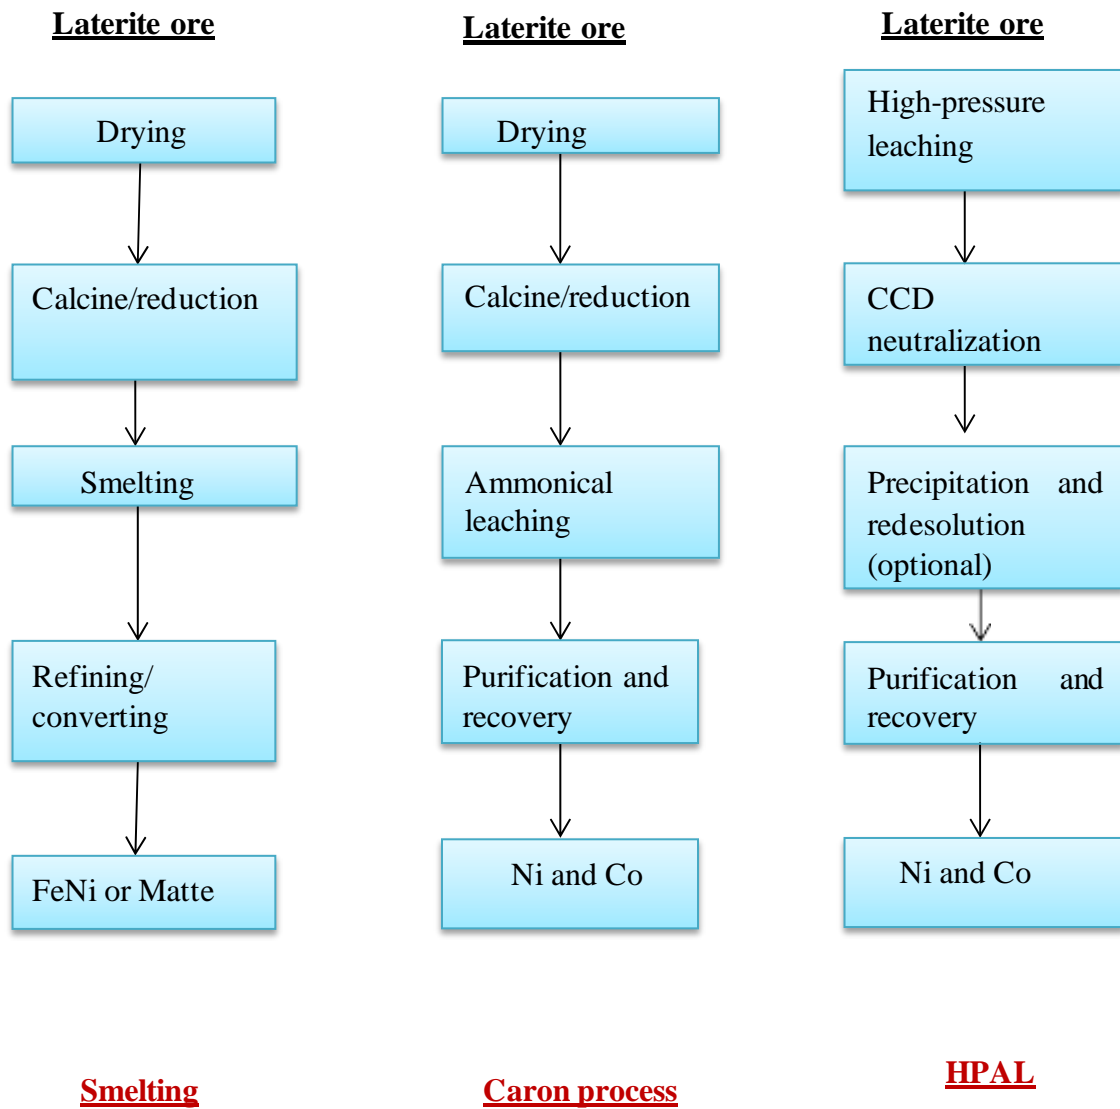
Laterite ore

Drying

Calcine/reduction

Smelting

Refining/ converting

FeNi or Matte

Smelting

Laterite ore

Drying

Calcine/reduction

Ammonical leaching

Purification and recovery

Ni and Co

Caron process

Laterite ore

High-pressure leaching

CCD neutralization

Precipitation and redesolution (optional)

Purification and recovery

Ni and Co

HPAL